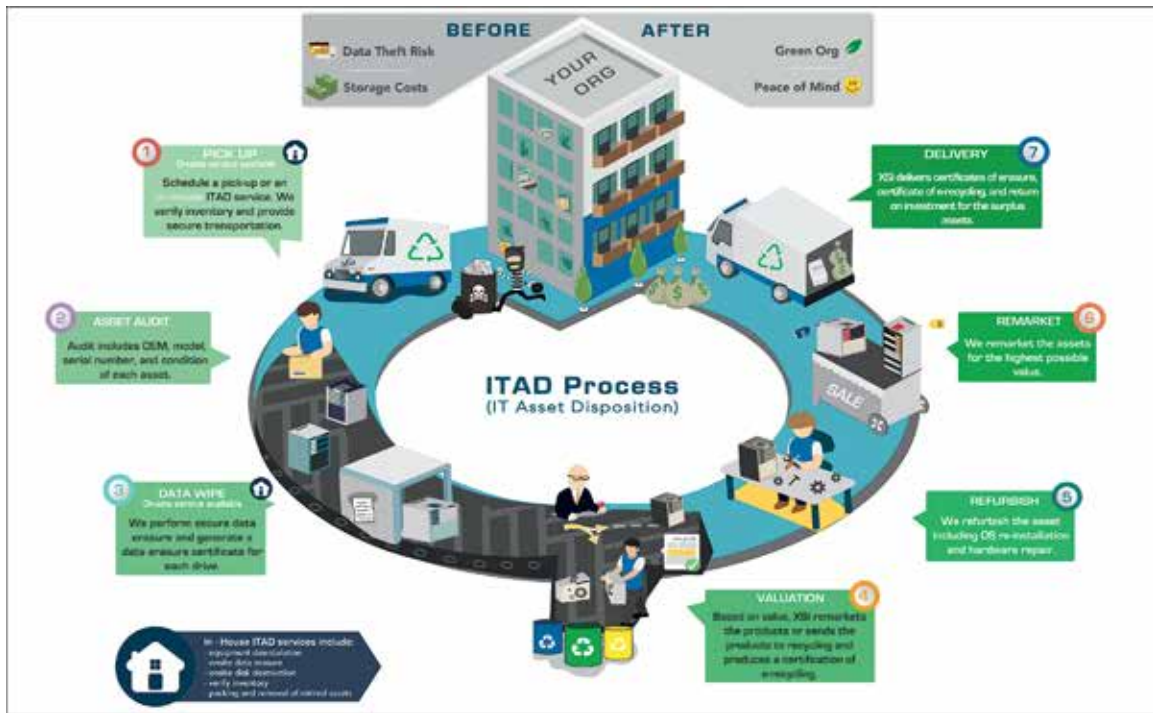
BEFORE

AFTER

Data Theft Risk

Storage Costs

YOUR ORG

Green Org

Peace of Mind

1 PICK UP
On-site service available

Schedule a pick-up or an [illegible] ITAD service. We verify inventory and provide secure transportation.

7 DELIVERY

XSI delivers certificates of erasure, certificate of e-recycling, and return on investment for the surplus assets.

2 ASSET AUDIT

Audit includes OEM, model, serial number, and condition of each asset.

REMARKET 6

We remarket the assets for the highest possible value.

SALE

ITAD Process
(IT Asset Disposition)

3 DATA WIPE
On-site service available

We perform secure data erasure and generate a data erasure certificate for each drive.

REFURBISH 5

We refurbish the asset including OS re-installation and hardware repair.

VALUATION 4

Based on value, XSI remarkets the products or sends the products to recycling and produces a certification of e-recycling.

In - House ITAD services include:
- equipment deinstallation
- onsite data erasure
- onsite disk destruction
- verify inventory
- packing and removal of retired assets